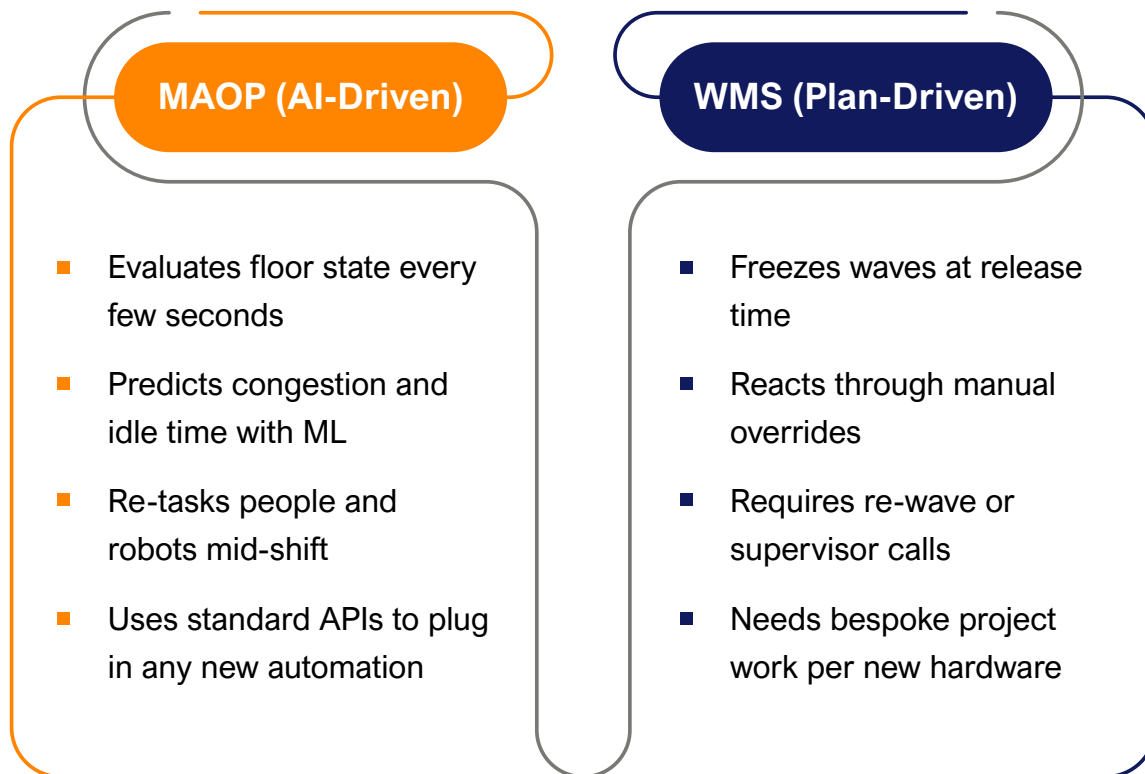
MAOP (AI-Driven)

Evaluates floor state every few seconds

Predicts congestion and idle time with ML

Re-tasks people and robots mid-shift

Uses standard APIs to plug in any new automation

WMS (Plan-Driven)

Freezes waves at release time

Reacts through manual overrides

Requires re-wave or supervisor calls

Needs bespoke project work per new hardware